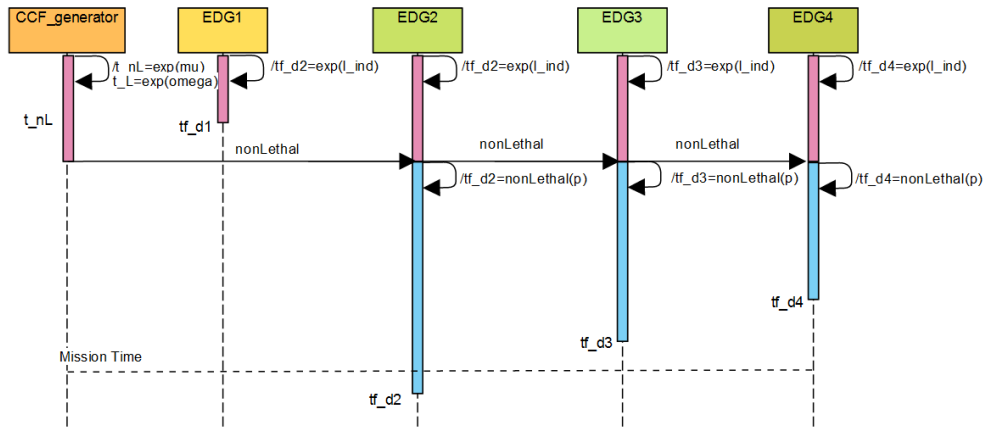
CCF_generator
EDG1
EDG2
EDG3
EDG4

/t_nL=exp(mu)
t_L=exp(omega)
/tf_d2=exp(l_ind)
/tf_d2=exp(l_ind)
/tf_d3=exp(l_ind)
/tf_d4=exp(l_ind)

t_nL
tf_d1

nonLethal
nonLethal
nonLethal

/tf_d2=nonLethal(p)
/tf_d3=nonLethal(p)
/tf_d4=nonLethal(p)

tf_d4
tf_d3
Mission Time
tf_d2